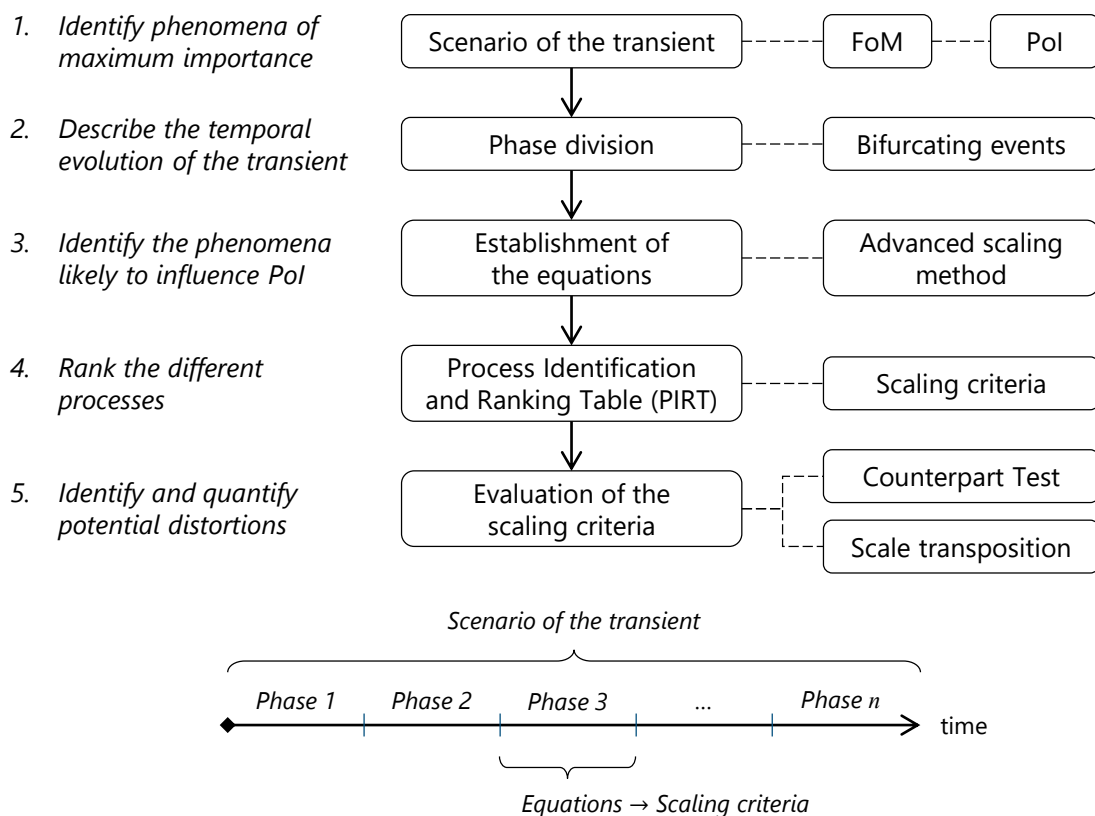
1. Identify phenomena of maximum importance

Scenario of the transient

FoM

PoI

2. Describe the temporal evolution of the transient

Phase division

Bifurcating events

3. Identify the phenomena likely to influence PoI

Establishment of the equations

Advanced scaling method

4. Rank the different processes

Process Identification and Ranking Table (PIRT)

Scaling criteria

5. Identify and quantify potential distortions

Evaluation of the scaling criteria

Counterpart Test

Scale transposition

Scenario of the transient

Phase 1 Phase 2 Phase 3 ... Phase $n$ time

Equations → Scaling criteria